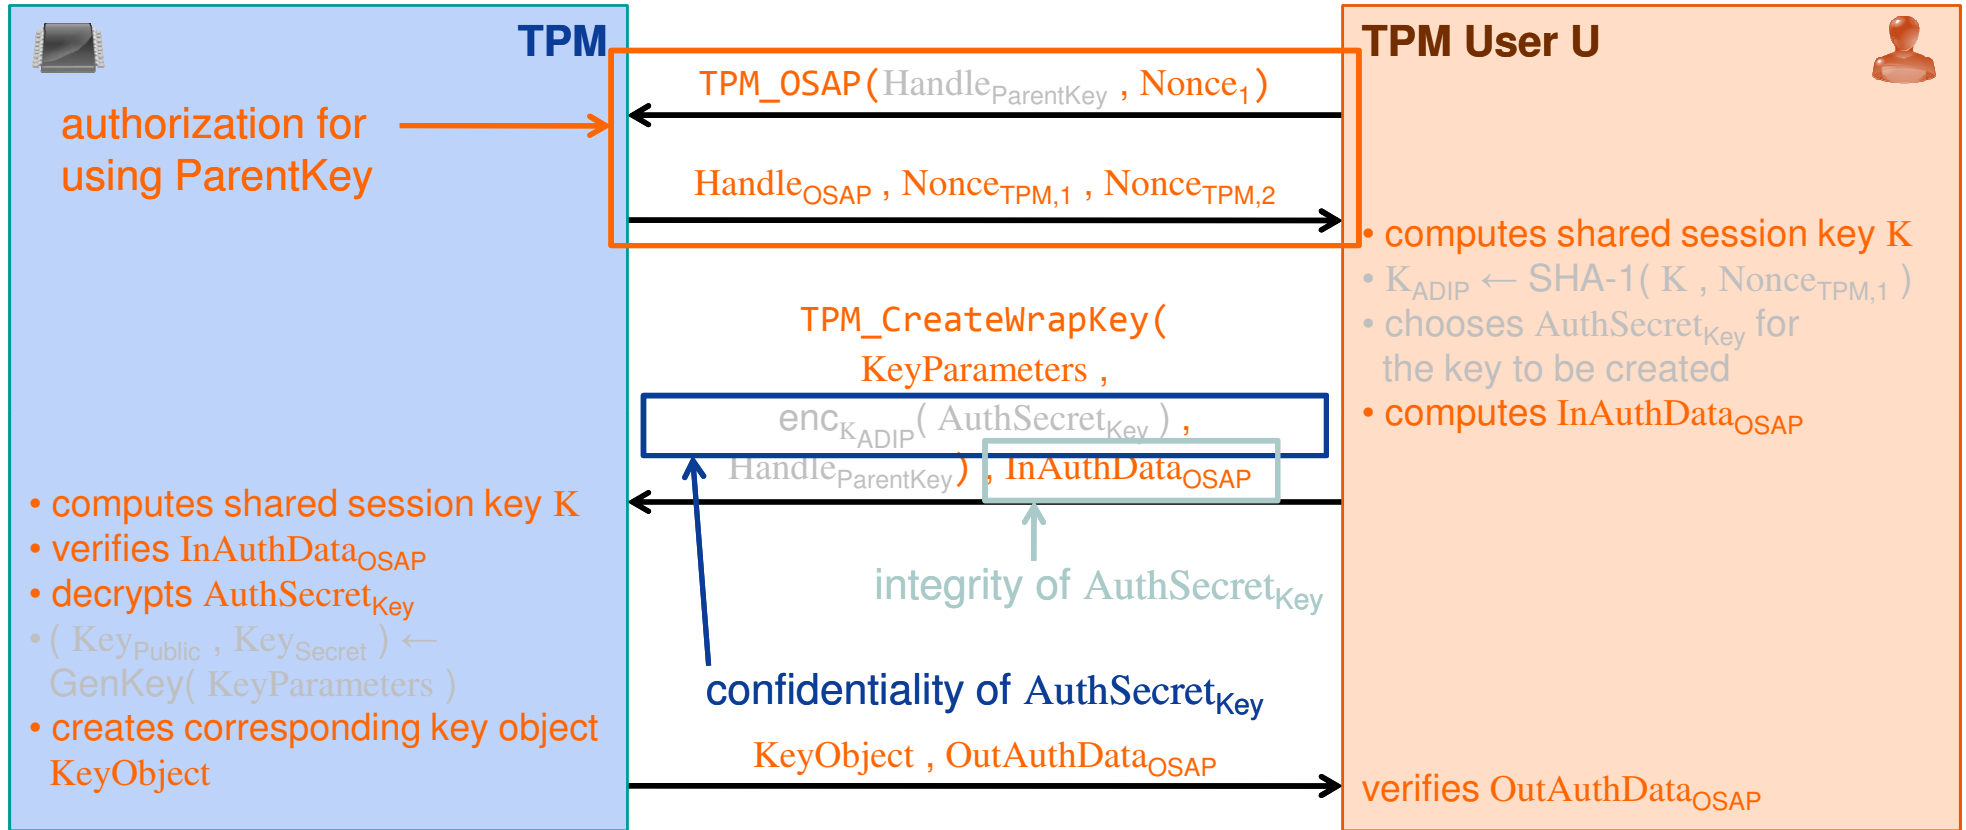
TPM

authorization for using ParentKey

TPM User U

TPM_OSAP( $\text{Handle}_{\text{ParentKey}}$ , $\text{Nonce}_1$ )

$\text{Handle}_{\text{OSAP}}$ , $\text{Nonce}_{\text{TPM},1}$ , $\text{Nonce}_{\text{TPM},2}$

• computes shared session key K
• $K_{\text{ADIP}} \leftarrow$ SHA-1( K , $\text{Nonce}_{\text{TPM},1}$ )
• chooses $\text{AuthSecret}_{\text{Key}}$ for the key to be created
• computes $\text{InAuthData}_{\text{OSAP}}$

TPM_CreateWrapKey(
KeyParameters ,
$\text{enc}_{K_{\text{ADIP}}}$( $\text{AuthSecret}_{\text{Key}}$ ) ,
$\text{Handle}_{\text{ParentKey}}$ ) , $\text{InAuthData}_{\text{OSAP}}$

• computes shared session key K
• verifies $\text{InAuthData}_{\text{OSAP}}$
• decrypts $\text{AuthSecret}_{\text{Key}}$
• ( $\text{Key}_{\text{Public}}$ , $\text{Key}_{\text{Secret}}$ ) $\leftarrow$ GenKey( KeyParameters )
• creates corresponding key object KeyObject

integrity of $\text{AuthSecret}_{\text{Key}}$

confidentiality of $\text{AuthSecret}_{\text{Key}}$

KeyObject , $\text{OutAuthData}_{\text{OSAP}}$

verifies $\text{OutAuthData}_{\text{OSAP}}$